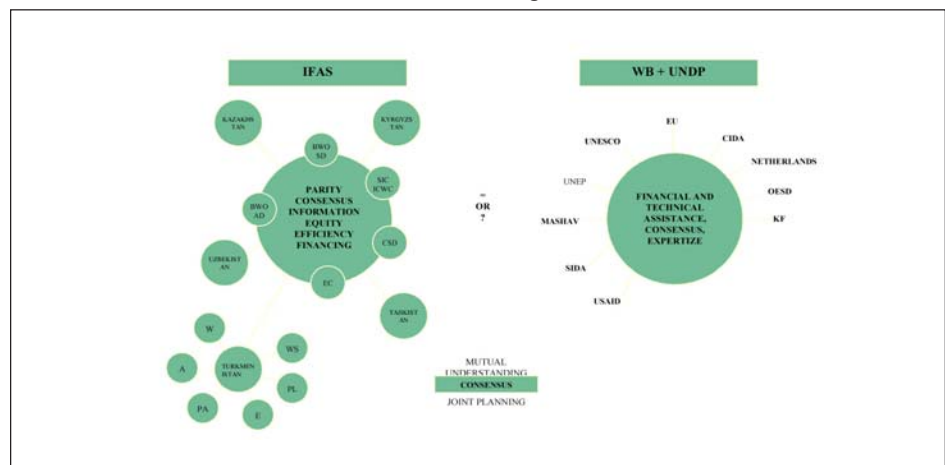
IFAS

WB + UNDP

KAZAKHSTAN

KYRGYZSTAN

BWO SD

SIC ICWC

PARITY CONSENSUS INFORMATION EQUITY EFFICIENCY FINANCING

BWO AD

CSD

EC

UZBEKISTAN

TADJIKISTAN

W

WS

A

TURKMENISTAN

PL

PA

E

= OR ?

EU

UNESCO

CIDA

NETHERLANDS

UNEP

OESD

FINANCIAL AND TECHNICAL ASSISTANCE, CONSENSUS, EXPERTIZE

MASHAV

KF

SIDA

USAID

MUTUAL UNDERSTANDING

CONSENSUS

JOINT PLANNING